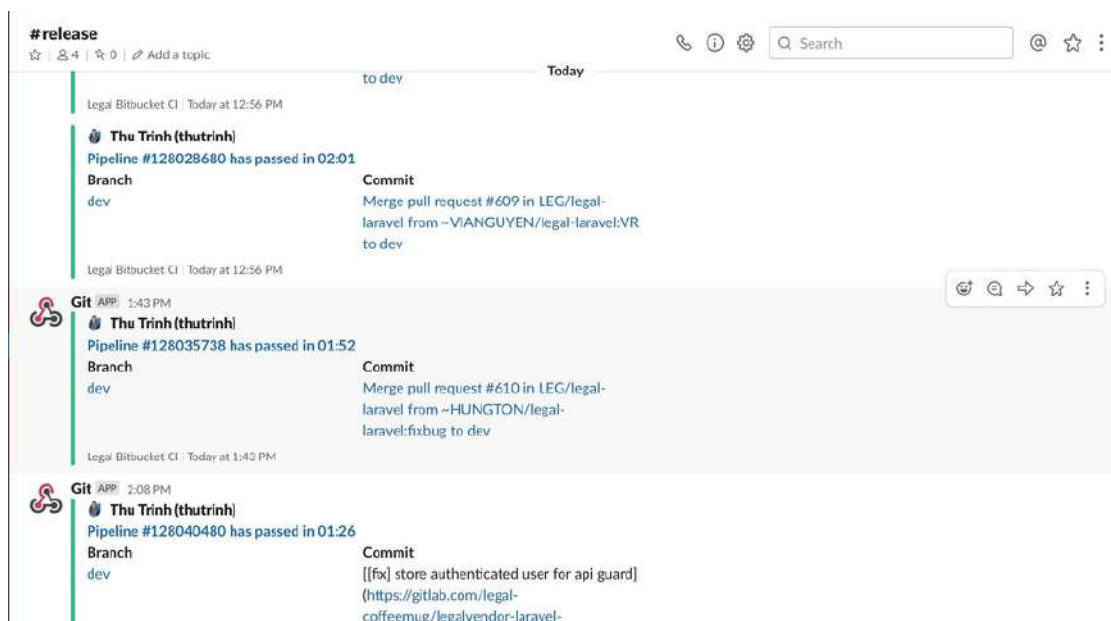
#release
☆ | 4 | 0 | Add a topic

Search

Today

to dev

Legal Bitbucket CI | Today at 12:56 PM

Thu Trinh (thutrinh)
Pipeline #128028680 has passed in 02:01

Branch
dev

Commit
Merge pull request #609 in LEG/legal-laravel from ~VIANGUYEN/legal-laravel:VR to dev

Legal Bitbucket CI | Today at 12:56 PM

Git APP 1:43 PM
Thu Trinh (thutrinh)
Pipeline #128035738 has passed in 01:52

Branch
dev

Commit
Merge pull request #610 in LEG/legal-laravel from ~HUNGTON/legal-laravel:fixbug to dev

Legal Bitbucket CI | Today at 1:43 PM

Git APP 2:08 PM
Thu Trinh (thutrinh)
Pipeline #128040480 has passed in 01:26

Branch
dev

Commit
[[fix] store authenticated user for api guard](https://gitlab.com/legal-coffeemug/legalvendor-laravel-